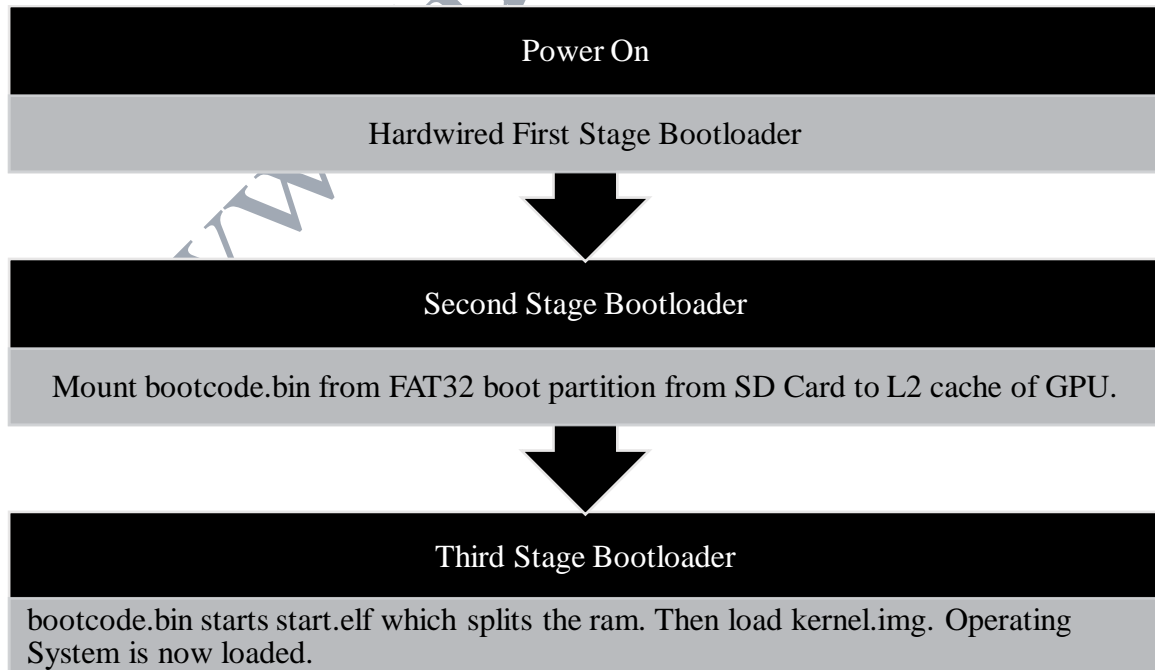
Power On

Hardwired First Stage Bootloader

Second Stage Bootloader

Mount bootcode.bin from FAT32 boot partition from SD Card to L2 cache of GPU.

Third Stage Bootloader

bootcode.bin starts start.elf which splits the ram. Then load kernel.img. Operating System is now loaded.